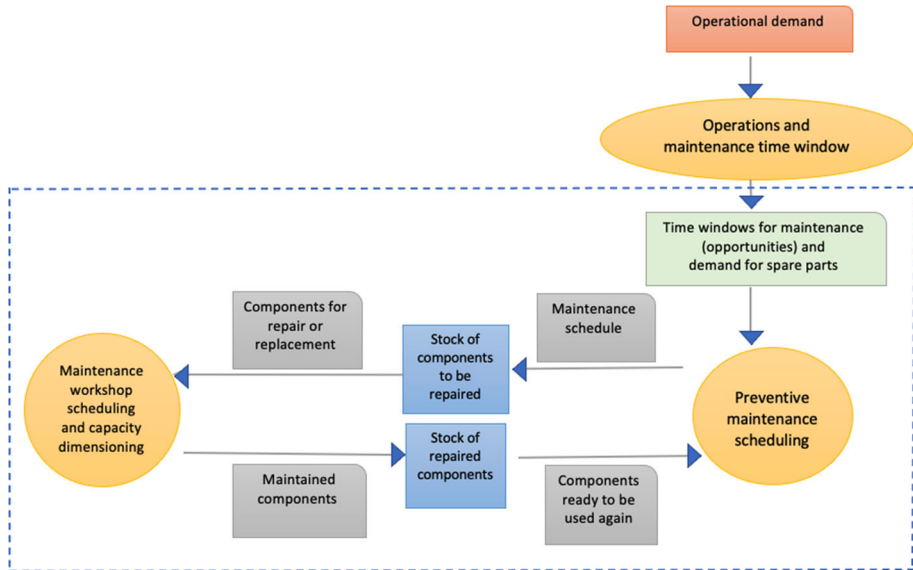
Operational demand

Operations and maintenance time window

Time windows for maintenance (opportunities) and demand for spare parts

Maintenance schedule

Components for repair or replacement

Stock of components to be repaired

Maintenance workshop scheduling and capacity dimensioning

Preventive maintenance scheduling

Stock of repaired components

Maintained components

Components ready to be used again